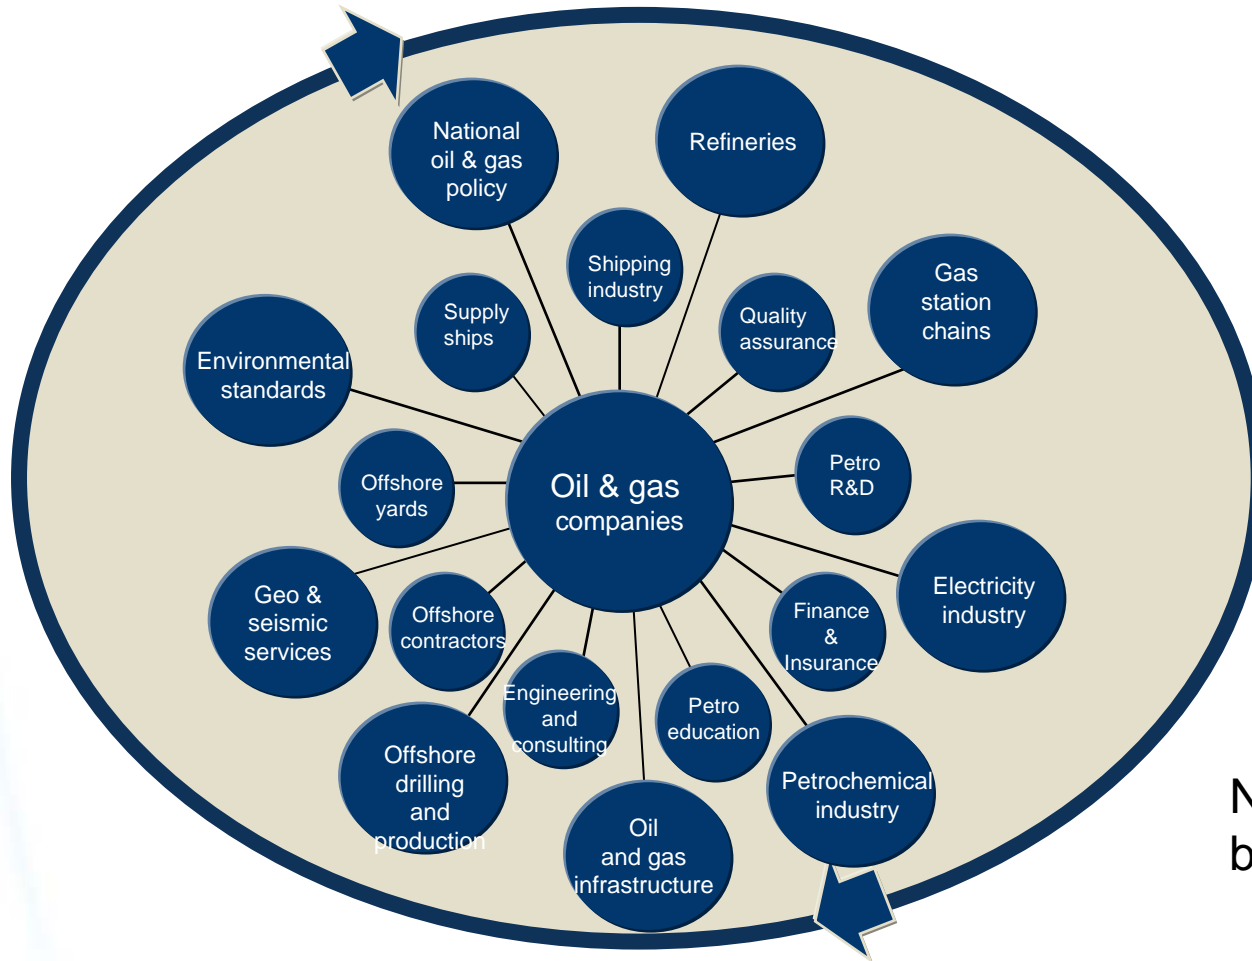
National oil & gas policy

Refineries

Shipping industry

Supply ships

Quality assurance

Gas station chains

Environmental standards

Oil & gas companies

Offshore yards

Petro R&D

Geo & seismic services

Offshore contractors

Electricity industry

Finance & Insurance

Engineering and consulting

Petro education

Offshore drilling and production

Oil and gas infrastructure

Petrochemical industry

N
b